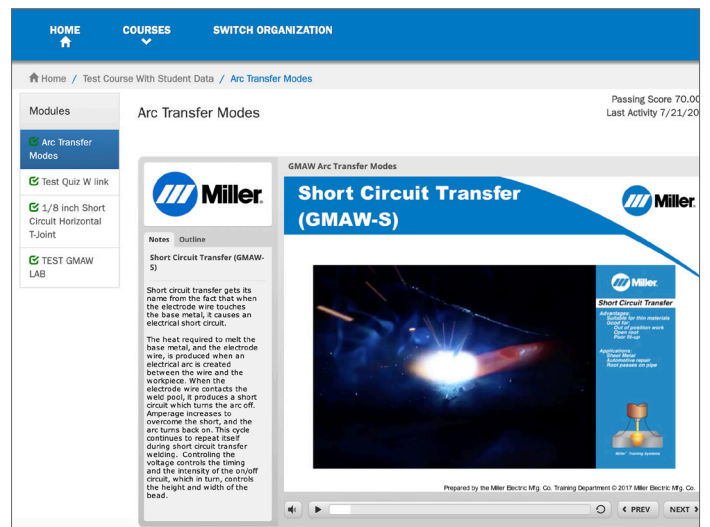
HOME COURSES SWITCH ORGANIZATION

Home / Test Course With Student Data / Arc Transfer Modes

Modules

Arc Transfer Modes

Test Quiz W link

1/8 inch Short Circuit Horizontal T-Joint

TEST GMAW LAB

Arc Transfer Modes

Passing Score 70.00
Last Activity 7/21/20

Miller

Notes Outline

Short Circuit Transfer (GMAW-S)

Short circuit transfer gets its name from the fact that when the electrode wire touches the base metal, it causes an electrical short circuit.

The heat required to melt the base metal, and the electrode wire, is produced when an electrical arc is created between the wire and the workpiece. When the electrode wire contacts the weld pool, it produces a short circuit which turns the arc off. Amperage increases to overcome the short, and the arc turns back on. This cycle continues to repeat itself during short circuit transfer welding. Controling the voltage controls the timing and the intensity of the on/off circuit, which in turn, controls the height and width of the bead.

GMAW Arc Transfer Modes

Short Circuit Transfer (GMAW-S)

Miller

Miller

Short Circuit Transfer

Advantages
Suitable for thin materials
Good for:
Out of position work
Open root
Poor fit-up

Applications
Sheet Metal
Automotive repair
Root passes on pipe

Miller training systems

Prepared by the Miller Electric Mfg. Co. Training Department © 2017 Miller Electric Mfg. Co.

PREV NEXT